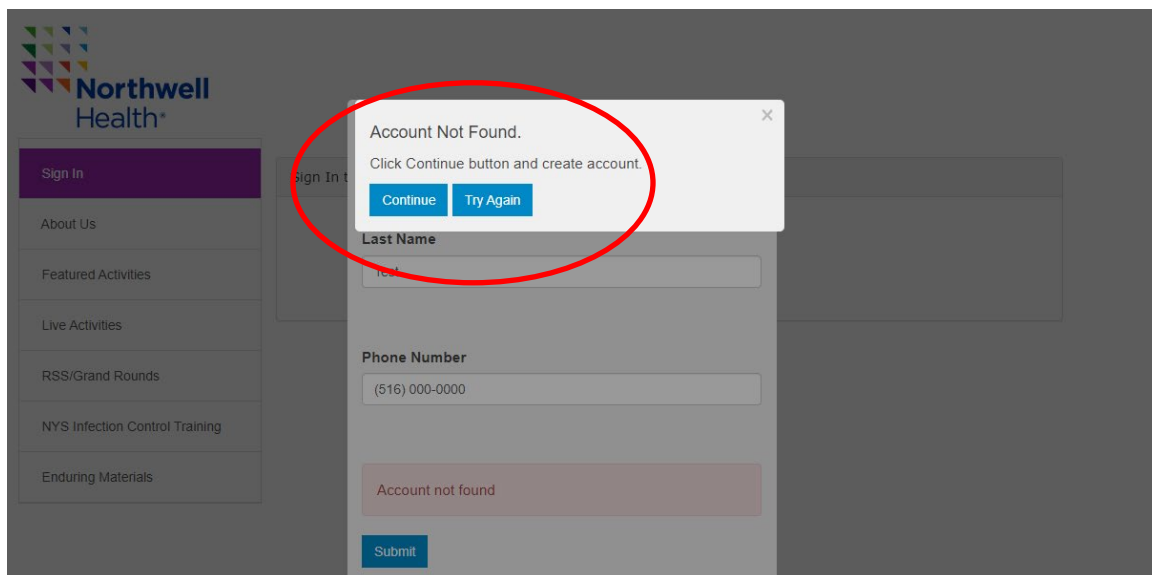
Northwell Health

Sign In

About Us

Featured Activities

Live Activities

RSS/Grand Rounds

NYS Infection Control Training

Enduring Materials

Sign In t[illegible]

×

Account Not Found.

Click Continue button and create account.

Continue Try Again

Last Name

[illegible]

Phone Number

(516) 000-0000

Account not found

Submit